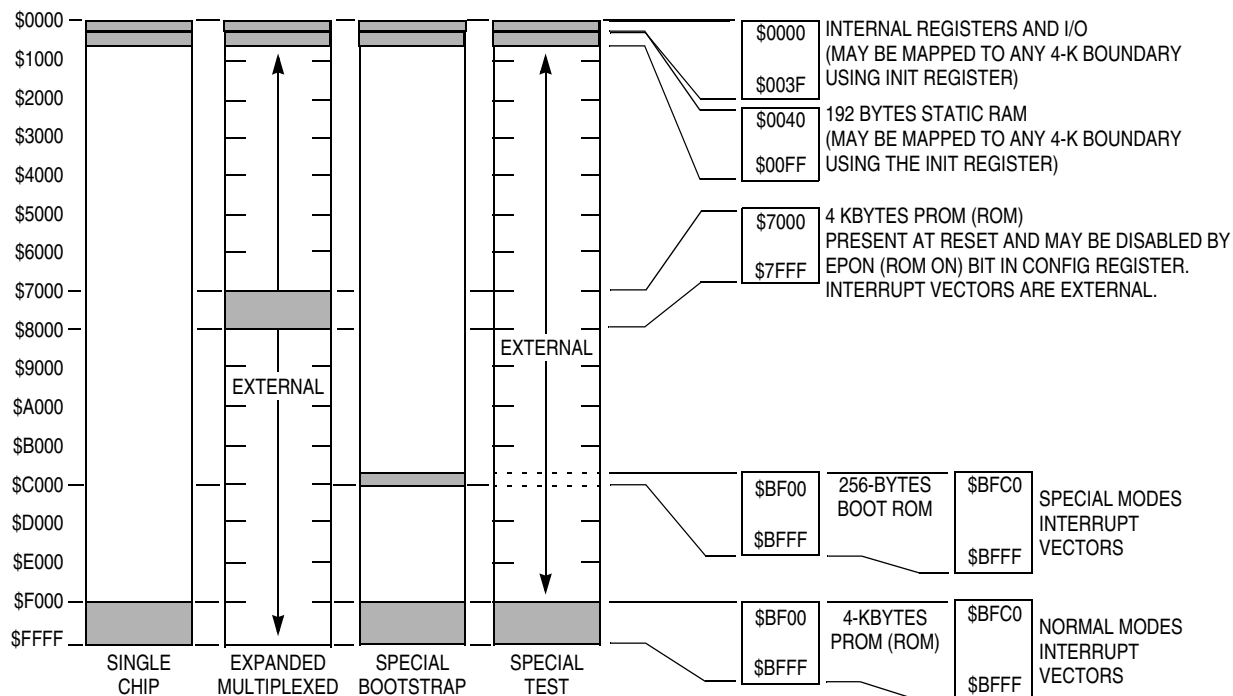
$0000
$1000
$2000
$3000
$4000
$5000
$6000
$7000
$8000
$9000
$A000
$B000
$C000
$D000
$E000
$F000
$FFFF

EXTERNAL

EXTERNAL

SINGLE CHIP

EXPANDED MULTIPLEXED

SPECIAL BOOTSTRAP

SPECIAL TEST

$0000
$003F
INTERNAL REGISTERS AND I/O (MAY BE MAPPED TO ANY 4-K BOUNDARY USING INIT REGISTER)

$0040
$00FF
192 BYTES STATIC RAM (MAY BE MAPPED TO ANY 4-K BOUNDARY USING THE INIT REGISTER)

$7000
$7FFF
4 KBYTES PROM (ROM) PRESENT AT RESET AND MAY BE DISABLED BY EPON (ROM ON) BIT IN CONFIG REGISTER. INTERRUPT VECTORS ARE EXTERNAL.

$BF00
$BFFF
256-BYTES BOOT ROM
$BFC0
$BFFF
SPECIAL MODES INTERRUPT VECTORS

$BF00
$BFFF
4-KBYTES PROM (ROM)
$BFC0
$BFFF
NORMAL MODES INTERRUPT VECTORS